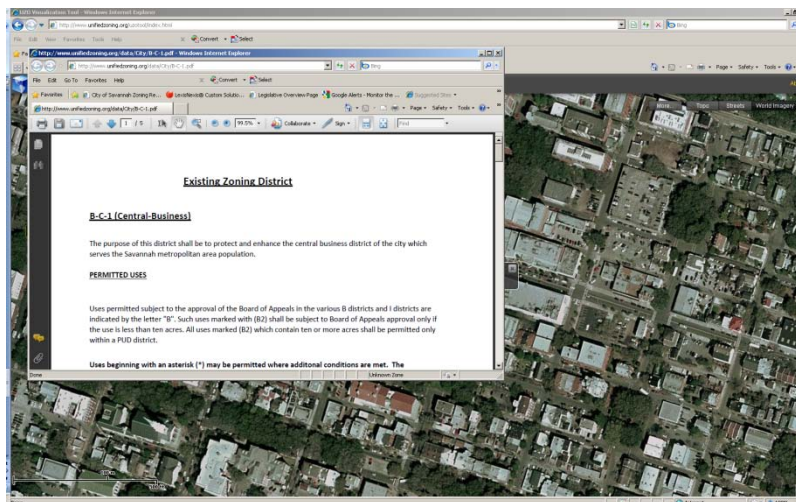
UZD Visualization Tool - Windows Internet Explorer

http://www.unifiedzoning.org/uzdtool/index.html

File Edit View Favorites Tools Help

Convert Select

http://www.unifiedzoning.org/data/City/B-C-1.pdf - Windows Internet Explorer

http://www.unifiedzoning.org/data/City/B-C-1.pdf

File Edit Go To Favorites Help

Favorites City of Savannah Zoning Re... LexisNexis® Custom Solutio... Legislative Overview Page Google Alerts - Monitor the ... Suggested Sites

http://www.unifiedzoning.org/data/City/B-C-1.pdf

Page Safety Tools

1 / 5 99.5% Collaborate Sign Find

More Topo Streets World Imagery

Existing Zoning District

B-C-1 (Central-Business)

The purpose of this district shall be to protect and enhance the central business district of the city which serves the Savannah metropolitan area population.

PERMITTED USES

Uses permitted subject to the approval of the Board of Appeals in the various B districts and I districts are indicated by the letter "B". Such uses marked with (B2) shall be subject to Board of Appeals approval only if the use is less than ten acres. All uses marked (B2) which contain ten or more acres shall be permitted only within a PUD district.

Uses beginning with an asterisk (*) may be permitted where additonal conditions are met. The

Done Unknown Zone